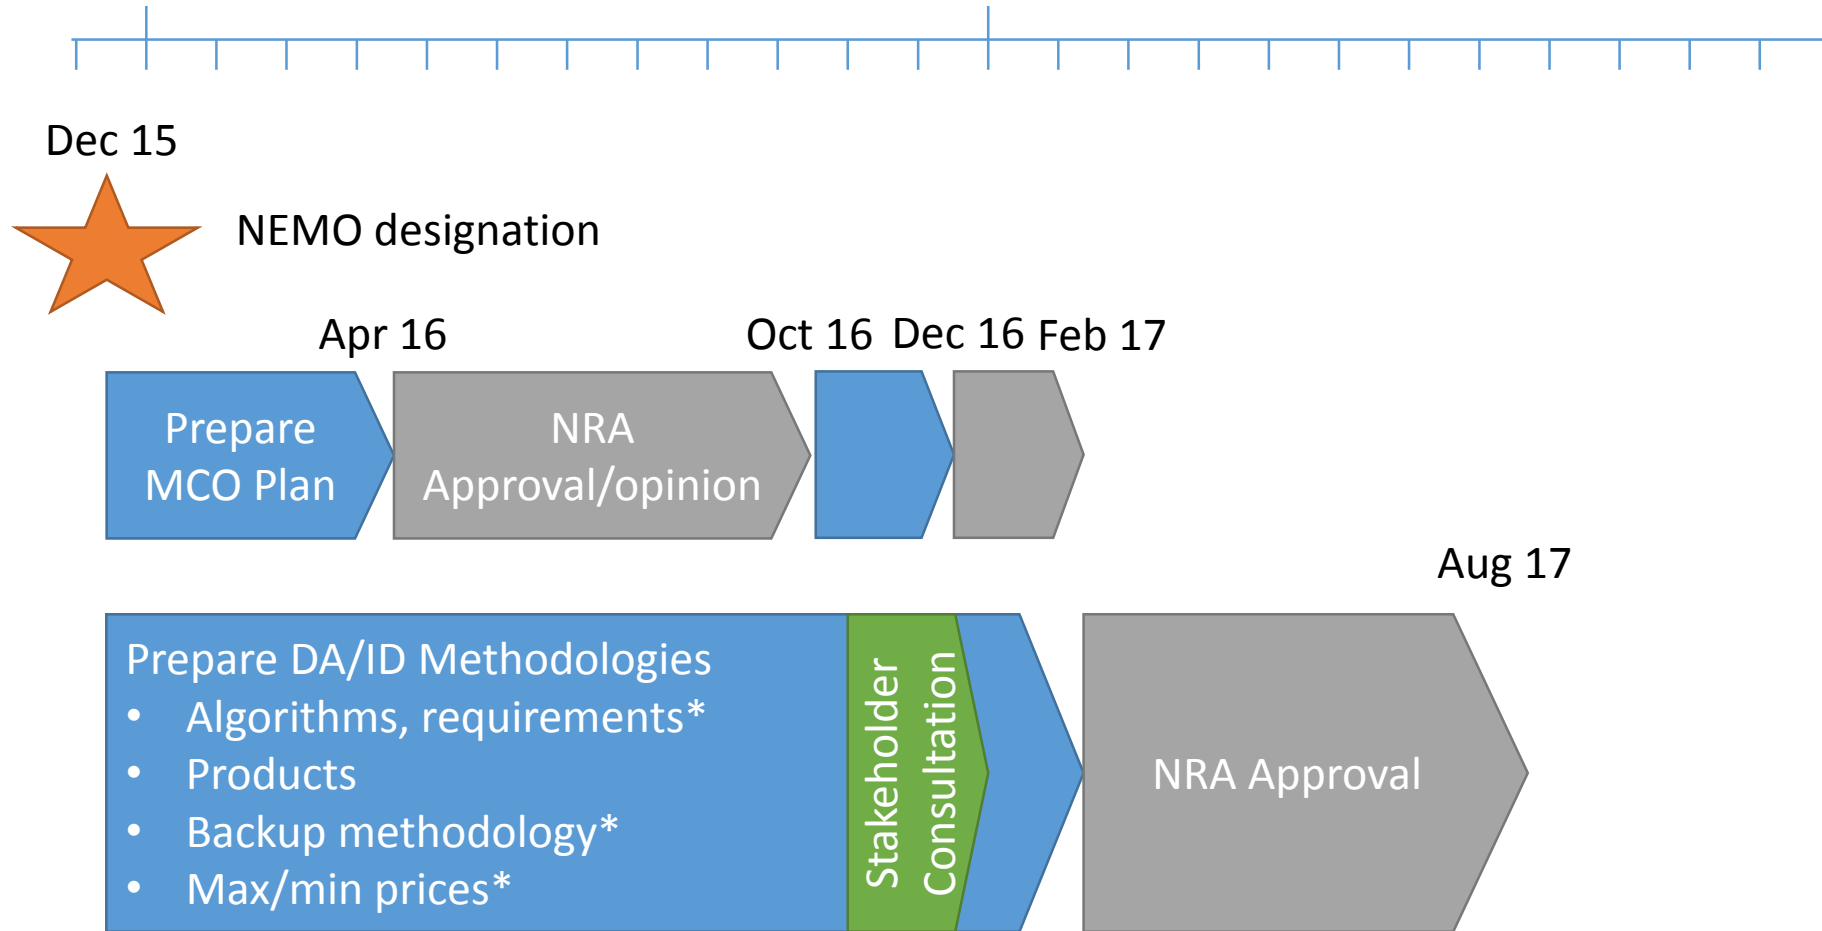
Dec 15

NEMO designation

Apr 16

Oct 16

Dec 16

Feb 17

Prepare MCO Plan

NRA Approval/opinion

Aug 17

Prepare DA/ID Methodologies
• Algorithms, requirements*
• Products
• Backup methodology*
• Max/min prices*

Stakeholder Consultation

NRA Approval